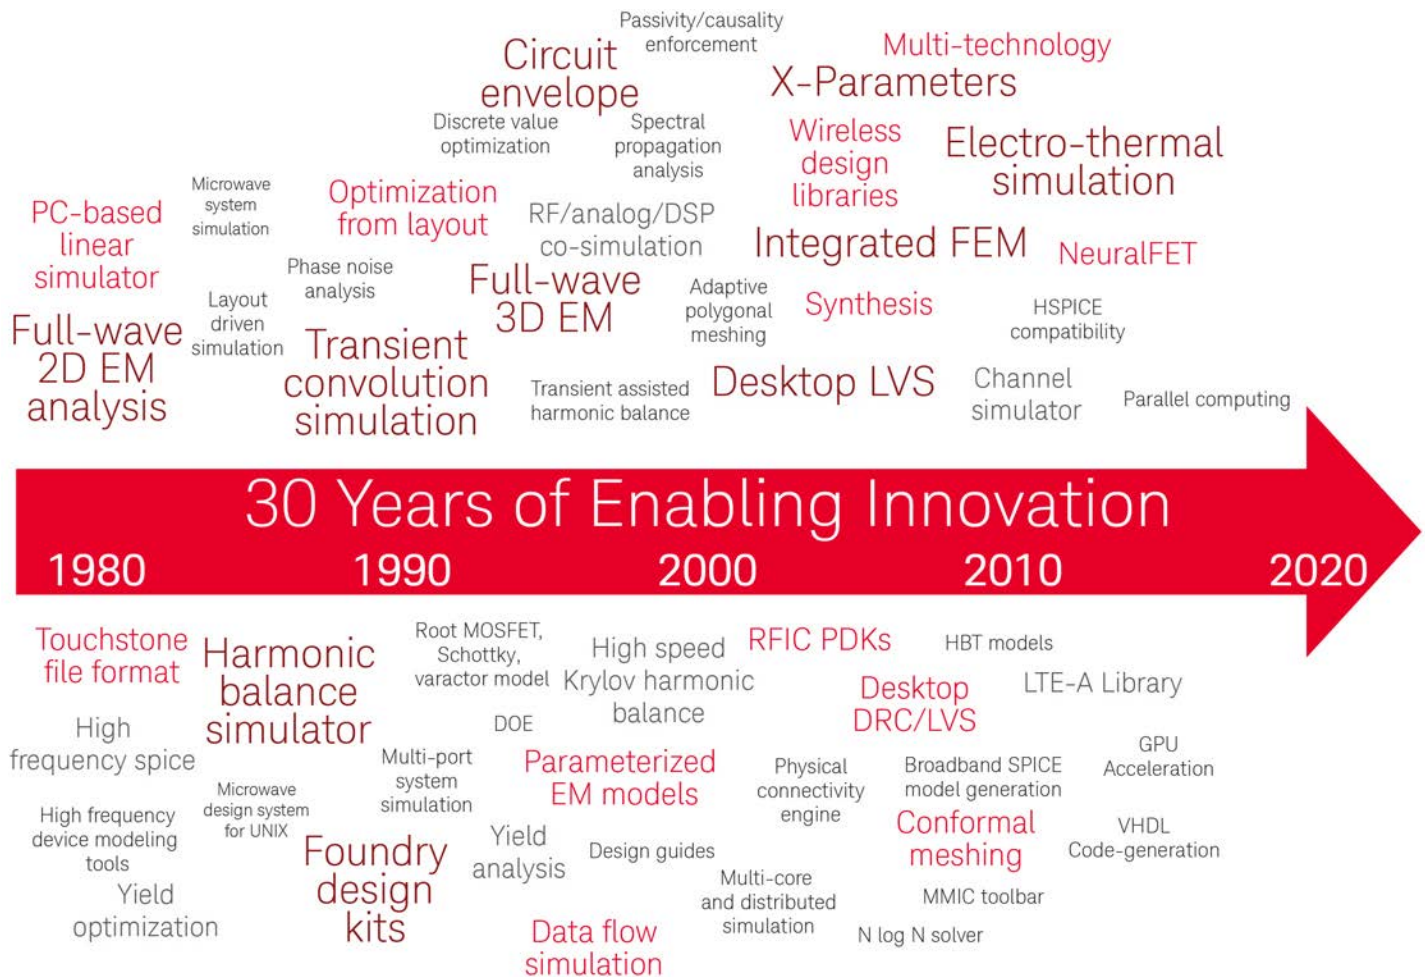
Passivity/causality enforcement

Circuit envelope

Multi-technology

X-Parameters

Discrete value optimization

Spectral propagation analysis

Wireless design libraries

Electro-thermal simulation

PC-based linear simulator

Microwave system simulation

Optimization from layout

RF/analog/DSP co-simulation

Integrated FEM

NeuralFET

Phase noise analysis

Full-wave 3D EM

Adaptive polygonal meshing

Synthesis

HSPICE compatibility

Full-wave 2D EM analysis

Layout driven simulation

Transient convolution simulation

Transient assisted harmonic balance

Desktop LVS

Channel simulator

Parallel computing

30 Years of Enabling Innovation

1980 1990 2000 2010 2020

Touchstone file format

Harmonic balance simulator

Root MOSFET, Schottky, varactor model

High speed Krylov harmonic balance

RFIC PDKs

HBT models

Desktop DRC/LVS

LTE-A Library

High frequency spice

DOE

Multi-port system simulation

Parameterized EM models

Physical connectivity engine

Broadband SPICE model generation

GPU Acceleration

Microwave design system for UNIX

High frequency device modeling tools

Foundry design kits

Yield analysis

Design guides

Conformal meshing

VHDL Code-generation

Yield optimization

Multi-core and distributed simulation

MMIC toolbar

Data flow simulation

N log N solver